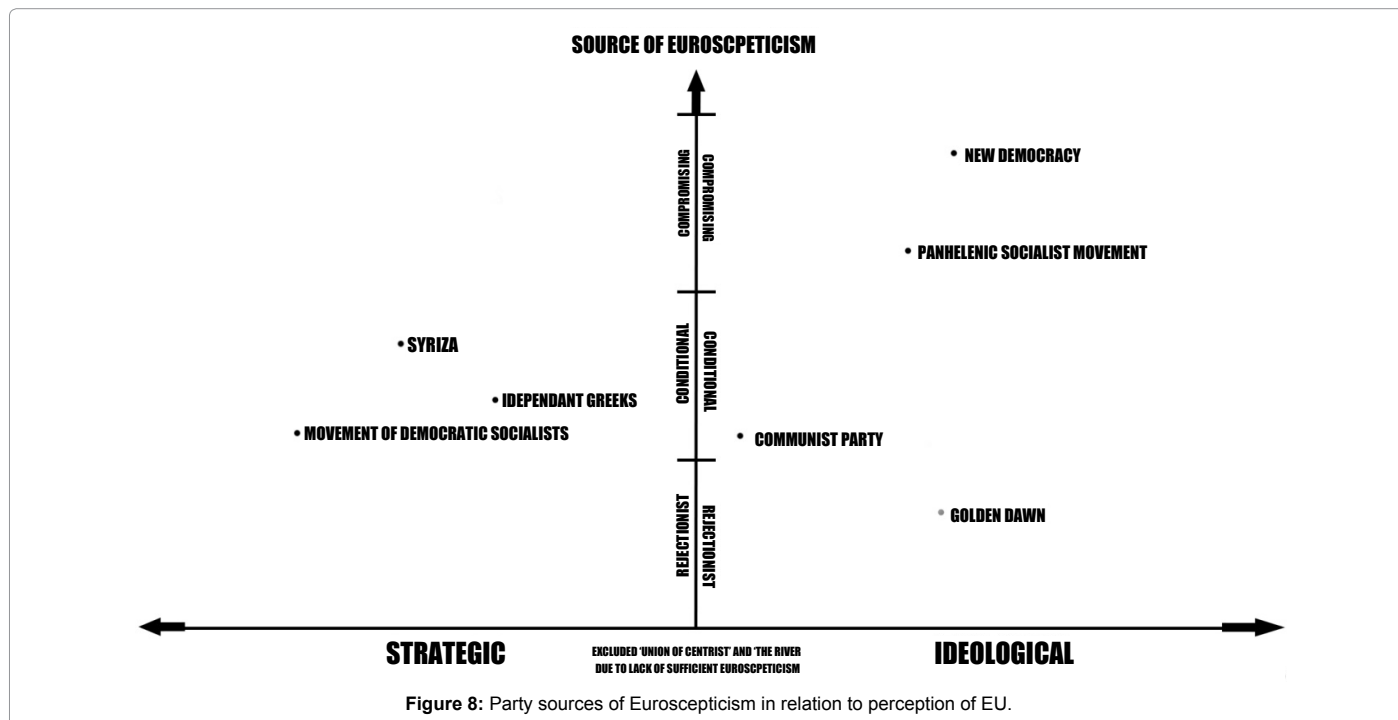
SOURCE OF EUROSCPETICISM

COMPROMISING COMPROMISING

• NEW DEMOCRACY

• PANHELENIC SOCIALIST MOVEMENT

CONDITIONAL CONDITIONAL

• SYRIZA

• IDEPENDANT GREEKS

• MOVEMENT OF DEMOCRATIC SOCIALISTS

• COMMUNIST PARTY

REJECTIONIST REJECTIONIST

• GOLDEN DAWN

STRATEGIC

EXCLUDED 'UNION OF CENTRIST' AND 'THE RIVER DUE TO LACK OF SUFFICIENT EUROSCPETICISM

IDEOLOGICAL

**Figure 8:** Party sources of Euroscepticism in relation to perception of EU.